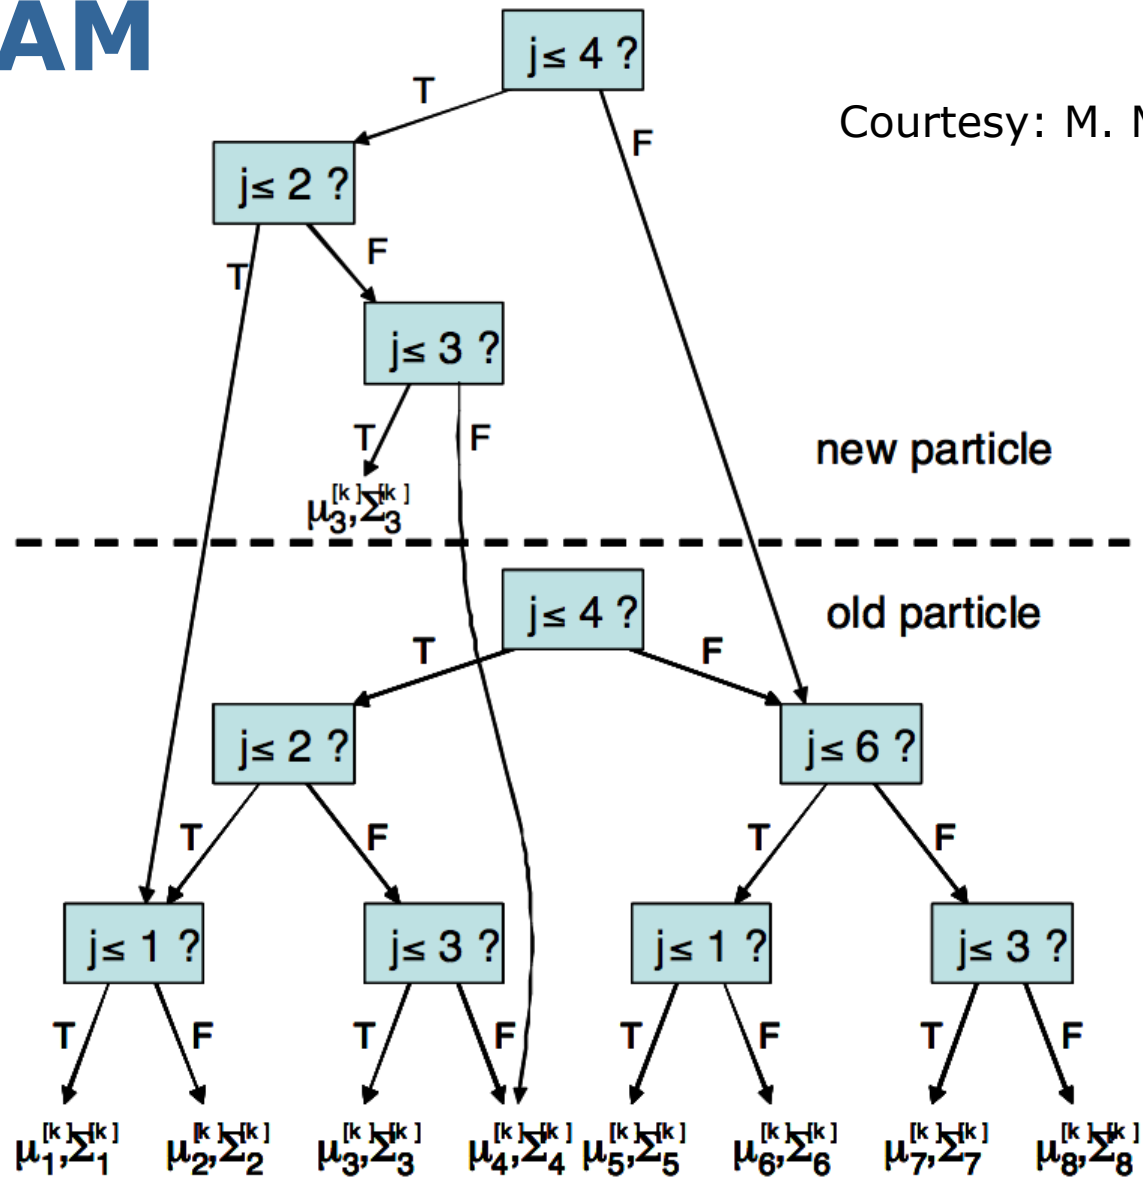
AM

Courtesy: M. M

$j \leq 4$ ?

T

F

$j \leq 2$ ?

T

F

$j \leq 3$ ?

T

F

$\mu_3^{[k]}, \Sigma_3^{[k]}$

new particle

old particle

$j \leq 4$ ?

T

F

$j \leq 2$ ?

$j \leq 6$ ?

T

F

T

F

$j \leq 1$ ?

$j \leq 3$ ?

$j \leq 1$ ?

$j \leq 3$ ?

T

F

T

F

T

F

T

F

$\mu_1^{[k]}, \Sigma_1^{[k]}$ $\mu_2^{[k]}, \Sigma_2^{[k]}$ $\mu_3^{[k]}, \Sigma_3^{[k]}$ $\mu_4^{[k]}, \Sigma_4^{[k]}$ $\mu_5^{[k]}, \Sigma_5^{[k]}$ $\mu_6^{[k]}, \Sigma_6^{[k]}$ $\mu_7^{[k]}, \Sigma_7^{[k]}$ $\mu_8^{[k]}, \Sigma_8^{[k]}$